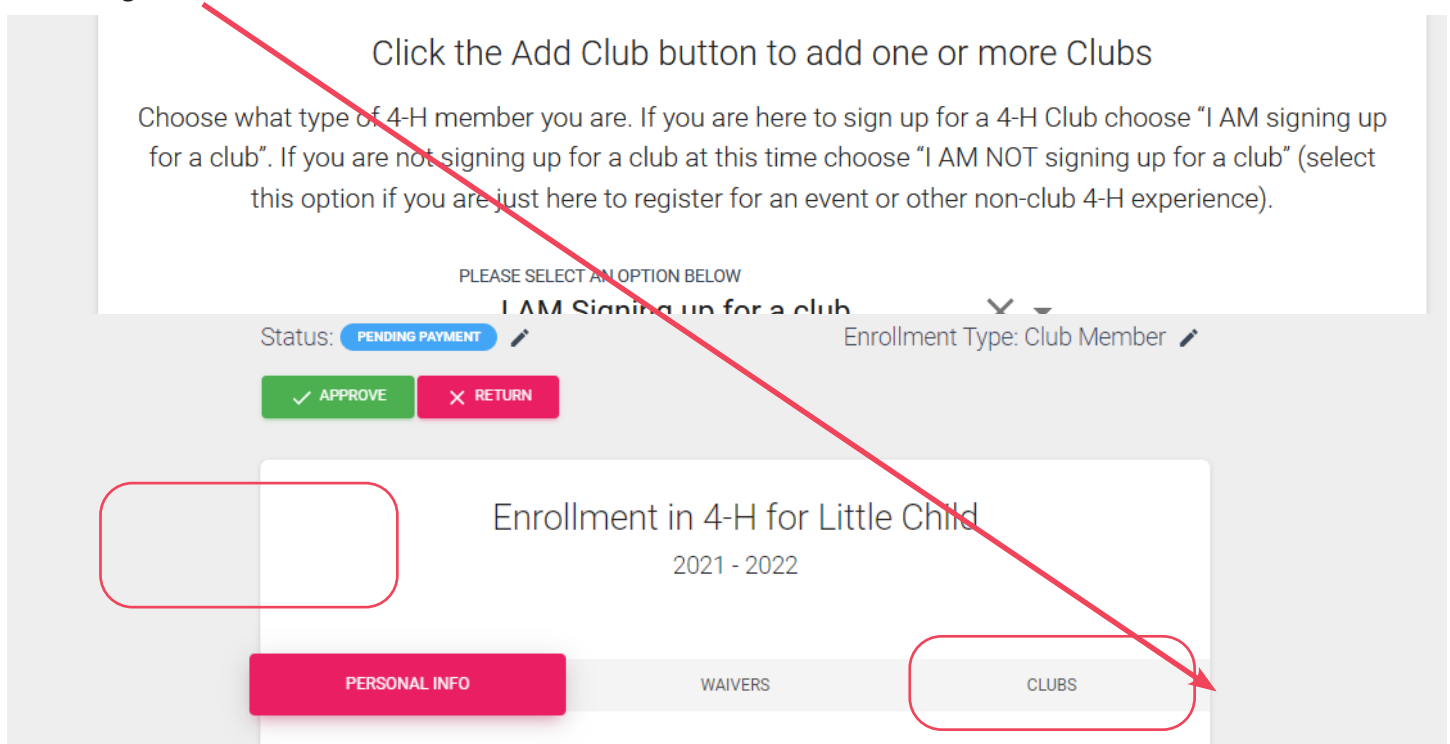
Click the Add Club button to add one or more Clubs

Choose what type of 4-H member you are. If you are here to sign up for a 4-H Club choose "I AM signing up for a club". If you are not signing up for a club at this time choose "I AM NOT signing up for a club" (select this option if you are just here to register for an event or other non-club 4-H experience).

PLEASE SELECT AN OPTION BELOW

I AM Signing up for a club

Status: PENDING PAYMENT

Enrollment Type: Club Member

APPROVE

RETURN

Enrollment in 4-H for Little Child

2021 - 2022

PERSONAL INFO

WAIVERS

CLUBS